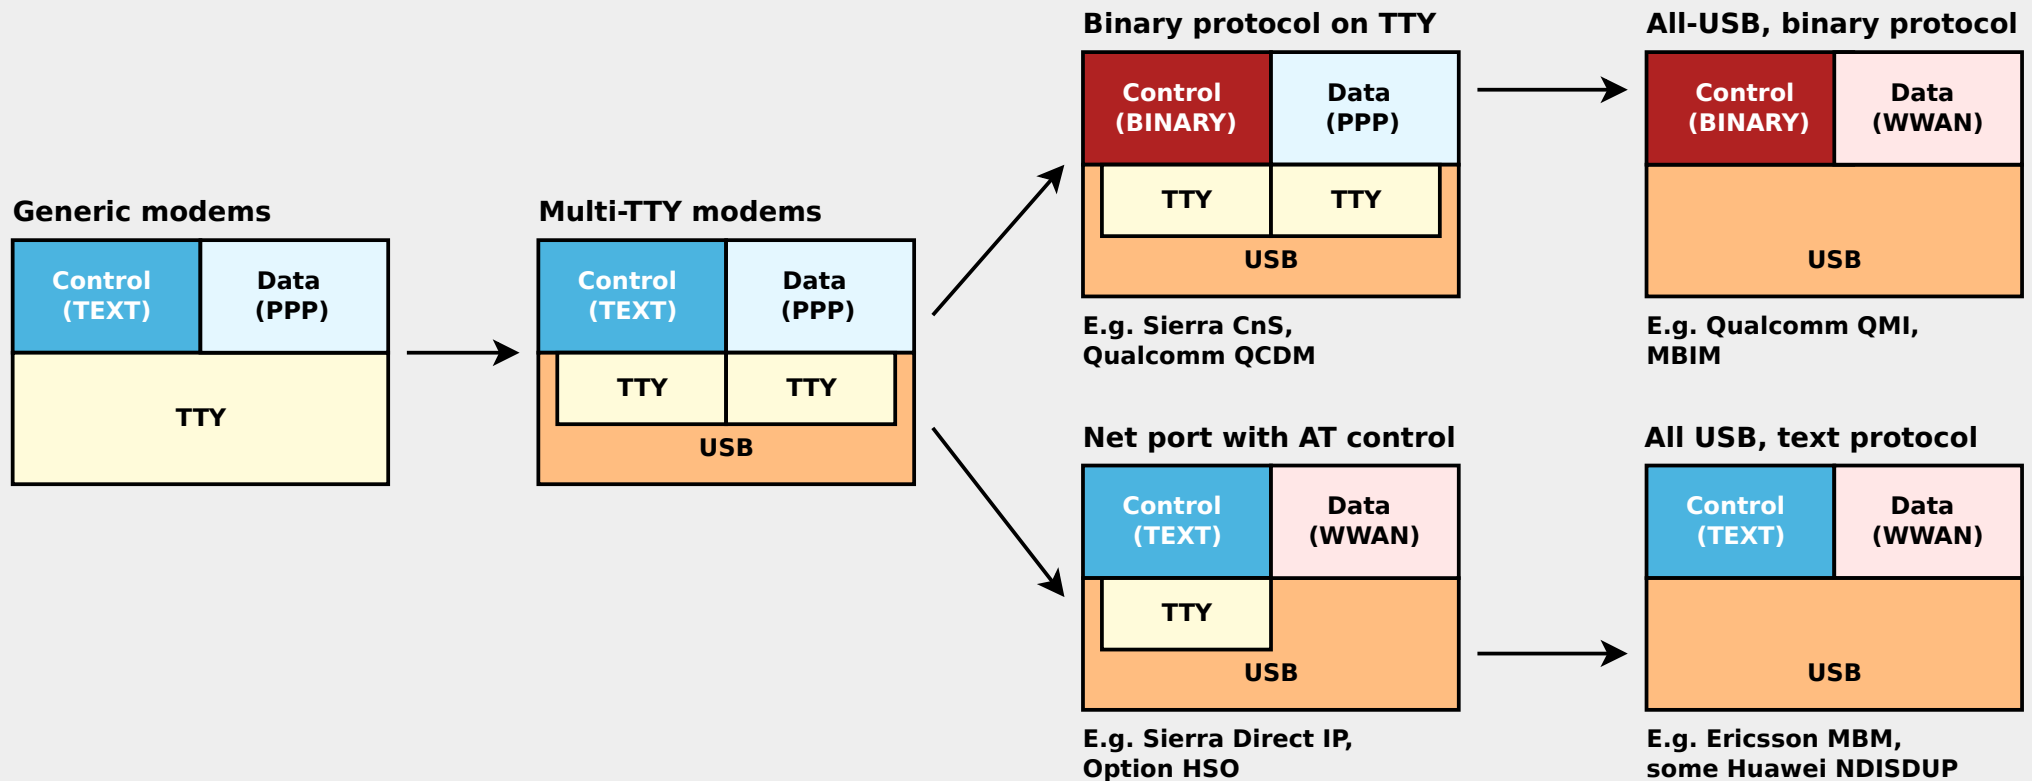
Generic modems

Control (TEXT)

Data (PPP)

TTY

Multi-TTY modems

Control (TEXT)

Data (PPP)

TTY

TTY

USB

Binary protocol on TTY

Control (BINARY)

Data (PPP)

TTY

TTY

USB

E.g. Sierra CnS, Qualcomm QCDM

All-USB, binary protocol

Control (BINARY)

Data (WWAN)

USB

E.g. Qualcomm QMI, MBIM

Net port with AT control

Control (TEXT)

Data (WWAN)

TTY

USB

E.g. Sierra Direct IP, Option HSO

All USB, text protocol

Control (TEXT)

Data (WWAN)

USB

E.g. Ericsson MBM, some Huawei NDISDUP